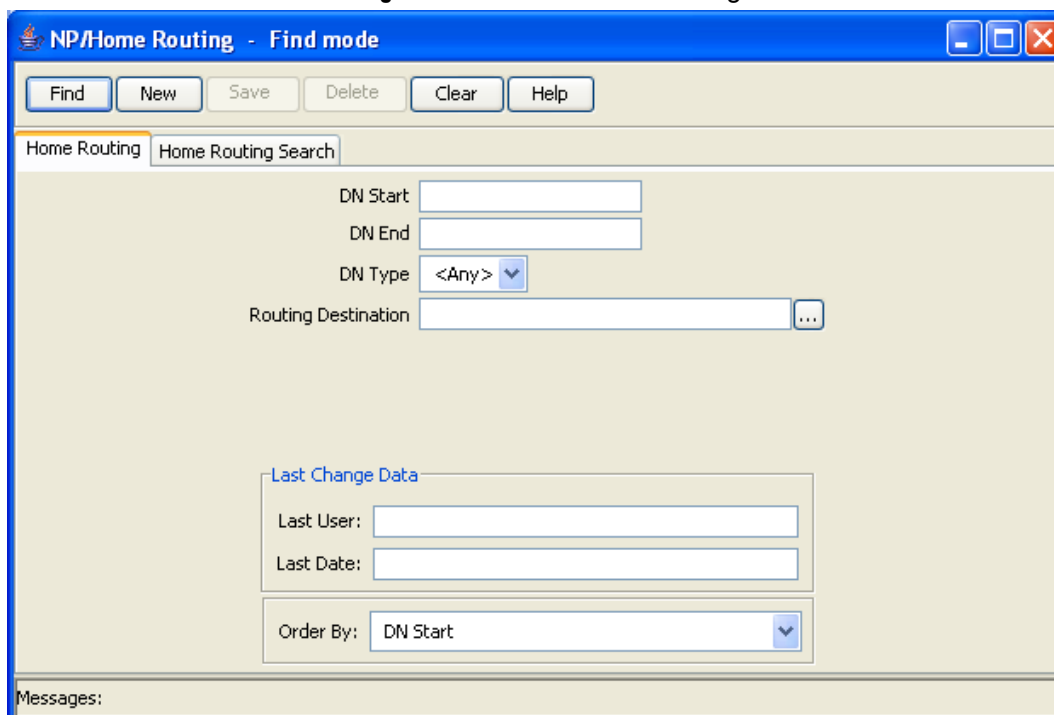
NP/Home Routing - Find mode

Find New Save Delete Clear Help

Home Routing | Home Routing Search

DN Start

DN End

DN Type <Any>

Routing Destination ...

Last Change Data

Last User:

Last Date:

Order By: DN Start

Messages: